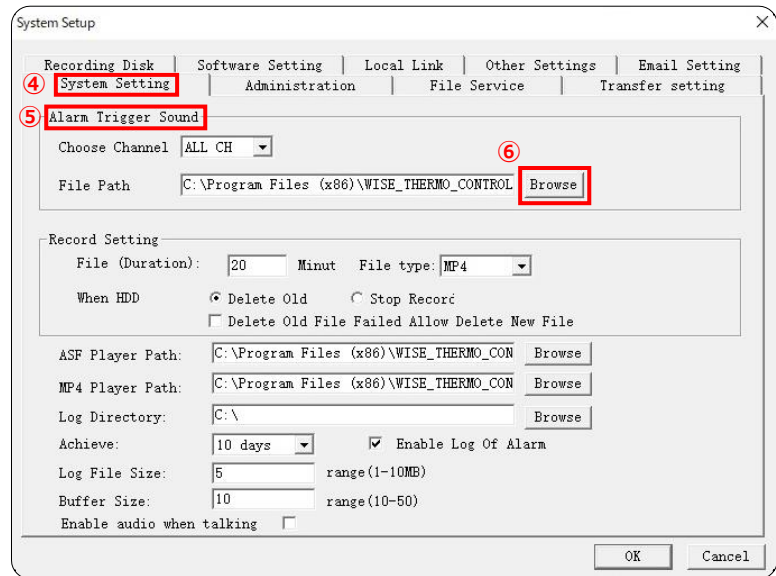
System Setup

Recording Disk | Software Setting | Local Link | Other Settings | Email Setting
④ System Setting | Administration | File Service | Transfer setting

⑤ Alarm Trigger Sound
Choose Channel ALL CH
⑥
File Path C:\Program Files (x86)\WISE_THERMO_CONTROL Browse

Record Setting
File (Duration): 20 Minut File type: MP4
When HDD ● Delete Old ○ Stop Recorc
☐ Delete Old File Failed Allow Delete New File

ASF Player Path: C:\Program Files (x86)\WISE_THERMO_CON Browse
MP4 Player Path: C:\Program Files (x86)\WISE_THERMO_CON Browse
Log Directory: C:\ Browse
Achieve: 10 days ☑ Enable Log Of Alarm
Log File Size: 5 range(1-10MB)
Buffer Size: 10 range(10-50)
Enable audio when talking ☐

OK Cancel